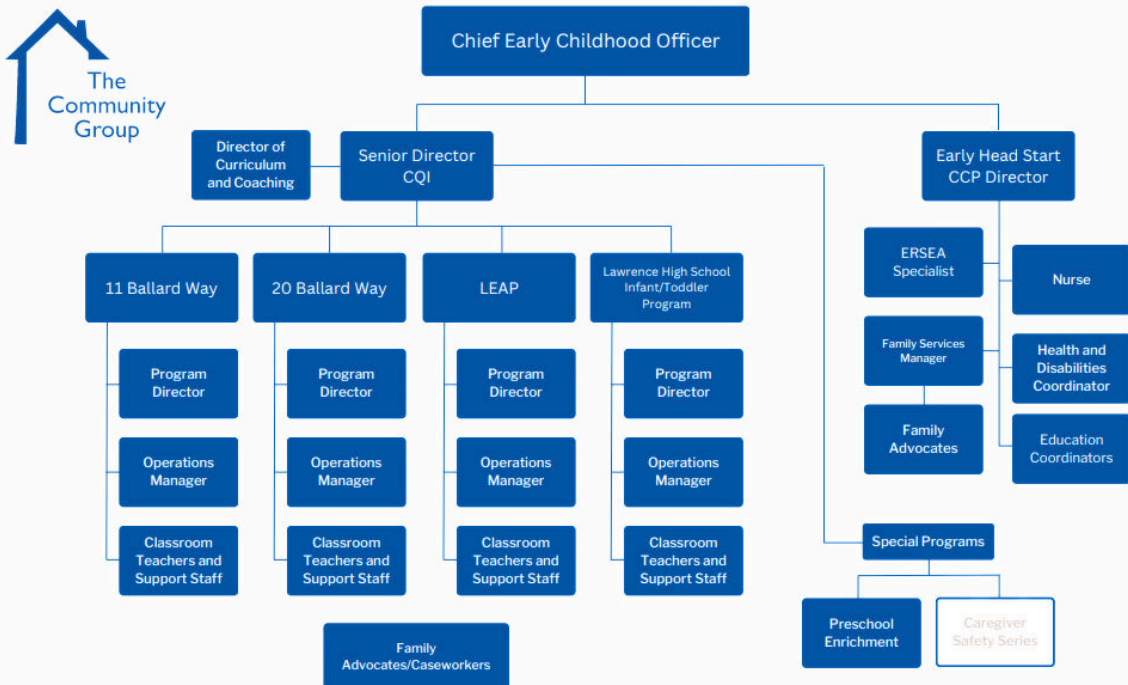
The Community Group

Chief Early Childhood Officer

Director of Curriculum and Coaching

Senior Director CQI

Early Head Start CCP Director

11 Ballard Way

20 Ballard Way

LEAP

Lawrence High School Infant/Toddler Program

Program Director

Operations Manager

Classroom Teachers and Support Staff

Program Director

Operations Manager

Classroom Teachers and Support Staff

Program Director

Operations Manager

Classroom Teachers and Support Staff

Program Director

Operations Manager

Classroom Teachers and Support Staff

Family Advocates/Caseworkers

ERSEA Specialist

Nurse

Family Services Manager

Health and Disabilities Coordinator

Family Advocates

Education Coordinators

Special Programs

Preschool Enrichment

Caregiver Safety Series